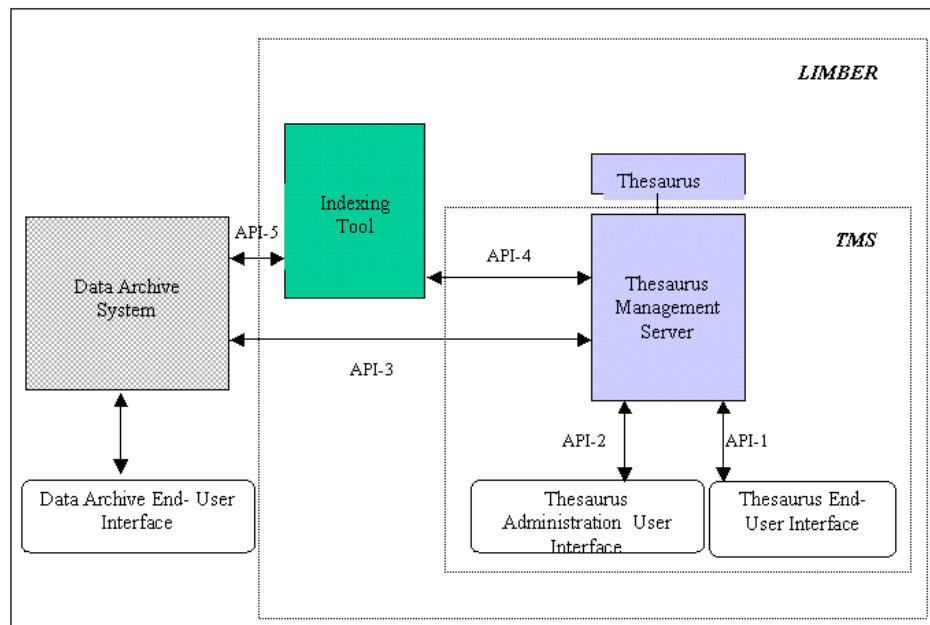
LIMBER

Thesaurus

Indexing Tool

TMS

API-5

API-4

Data Archive System

Thesaurus Management Server

API-3

API-2

API-1

Data Archive End- User Interface

Thesaurus Administration User Interface

Thesaurus End-User Interface